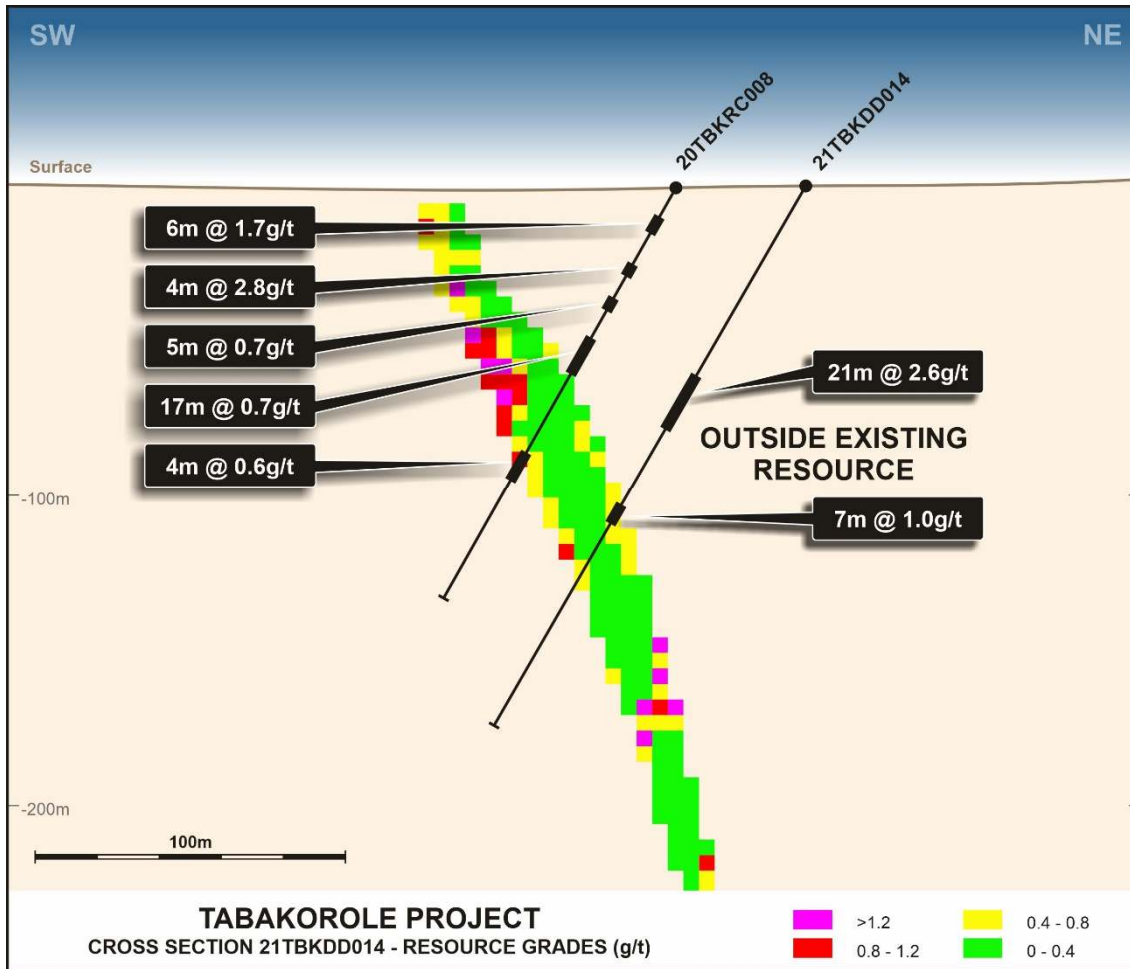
SW

NE

Surface

20TBKRC008

21TBKDD014

6m @ 1.7g/t

4m @ 2.8g/t

5m @ 0.7g/t

17m @ 0.7g/t

4m @ 0.6g/t

21m @ 2.6g/t

OUTSIDE EXISTING RESOURCE

7m @ 1.0g/t

-100m

-200m

100m

TABAKOROLE PROJECT

CROSS SECTION 21TBKDD014 - RESOURCE GRADES (g/t)

>1.2

0.8 - 1.2

0.4 - 0.8

0 - 0.4